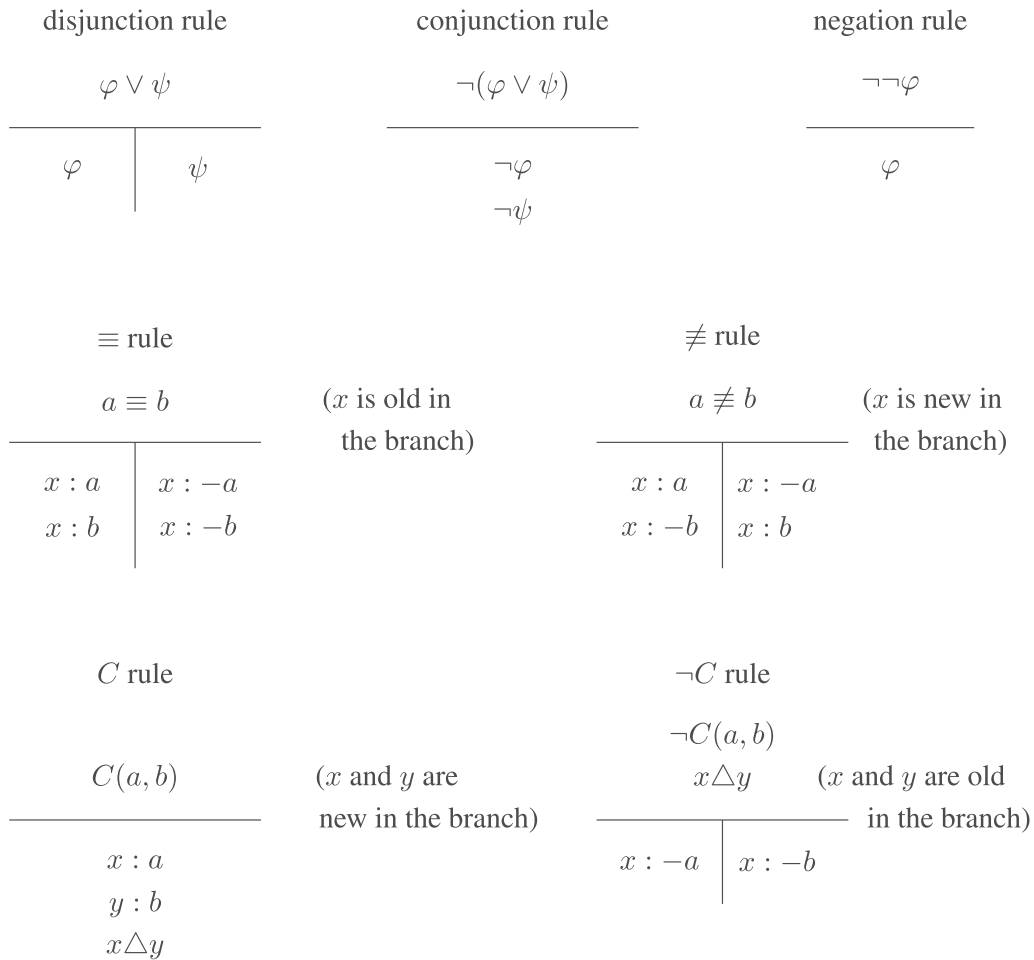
disjunction rule

$\varphi \vee \psi$

$\varphi$ | $\psi$

conjunction rule

$\neg(\varphi \vee \psi)$

$\neg\varphi$
$\neg\psi$

negation rule

$\neg\neg\varphi$

$\varphi$

$\equiv$ rule

$a \equiv b$

(x is old in the branch)

$x : a$ | $x : -a$
$x : b$ | $x : -b$

$\not\equiv$ rule

$a \not\equiv b$

(x is new in the branch)

$x : a$ | $x : -a$
$x : -b$ | $x : b$

$C$ rule

$C(a, b)$

($x$ and $y$ are new in the branch)

$x : a$
$y : b$
$x \triangle y$

$\neg C$ rule

$\neg C(a, b)$
$x \triangle y$

($x$ and $y$ are old in the branch)

$x : -a$ | $x : -b$